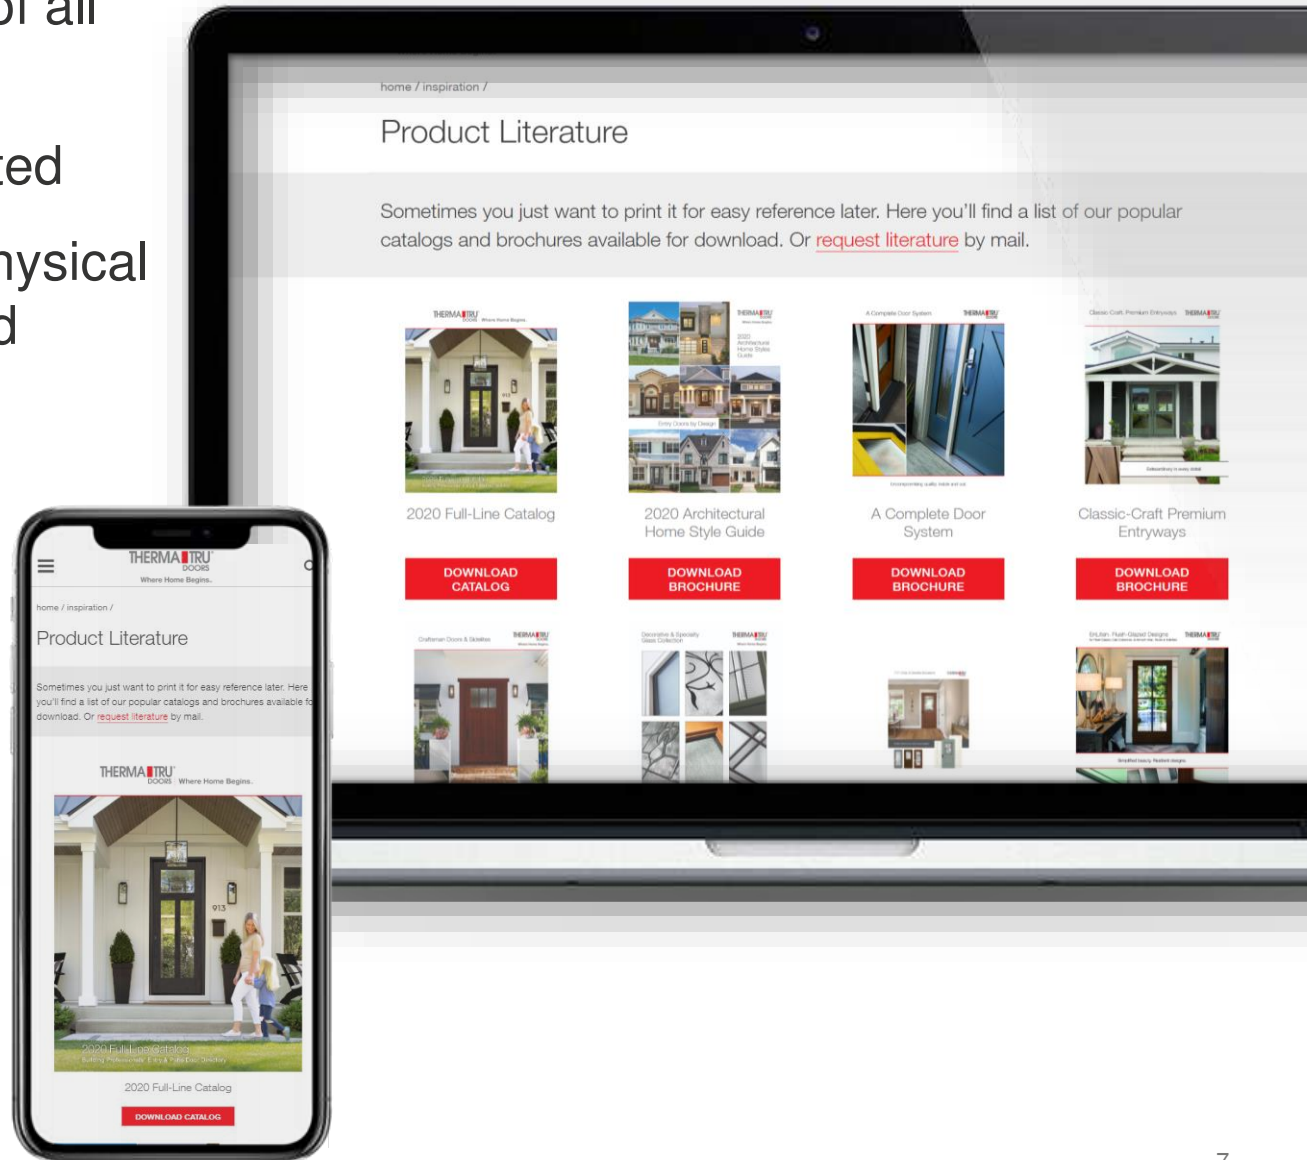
of all

ted

hysical
d

home / inspiration /

Product Literature

Sometimes you just want to print it for easy reference later. Here you'll find a list of our popular catalogs and brochures available for download. Or request literature by mail.

THERMA TRU

2020 Full-Line Catalog

DOWNLOAD CATALOG

THERMA TRU

2020 Architectural Home Style Guide

DOWNLOAD BROCHURE

A Complete Door System

THERMA TRU

A Complete Door System

DOWNLOAD BROCHURE

Classic-Craft Premium Entryways

THERMA TRU

Classic-Craft Premium Entryways

DOWNLOAD BROCHURE

THERMA TRU

THERMA TRU

THERMA TRU

THERMA TRU DOORS
Where Home Begins.

home / inspiration /

Product Literature

Sometimes you just want to print it for easy reference later. Here you'll find a list of our popular catalogs and brochures available fo download. Or request literature by mail.

THERMA TRU DOORS Where Home Begins.

2020 Full-Line Catalog

2020 Full-Line Catalog

DOWNLOAD CATALOG

7